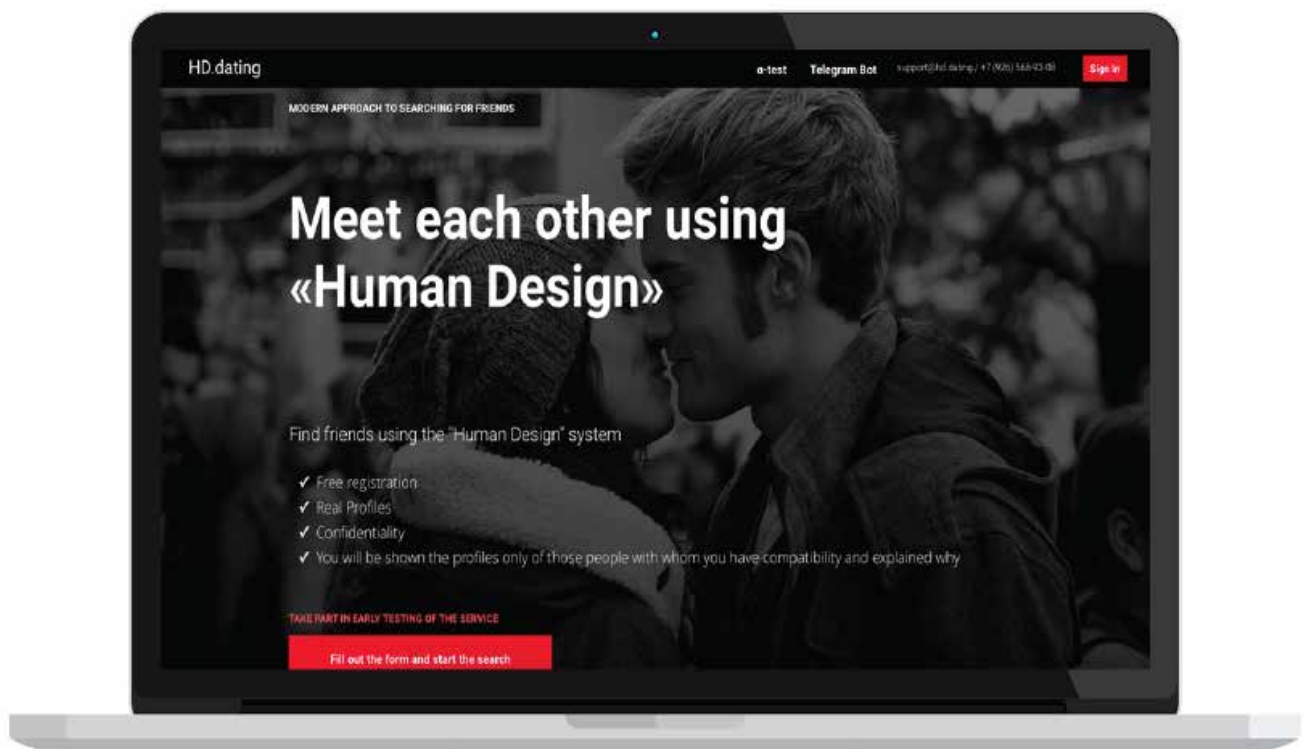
HD.dating

α-test Telegram Bot support@hd.dating / +7 (926) 566-93-08 Sign in

MODERN APPROACH TO SEARCHING FOR FRIENDS

Meet each other using «Human Design»

Find friends using the "Human Design" system

✓ Free registration
✓ Real Profiles
✓ Confidentiality
✓ You will be shown the profiles only of those people with whom you have compatibility and explained why

TAKE PART IN EARLY TESTING OF THE SERVICE

Fill out the form and start the search